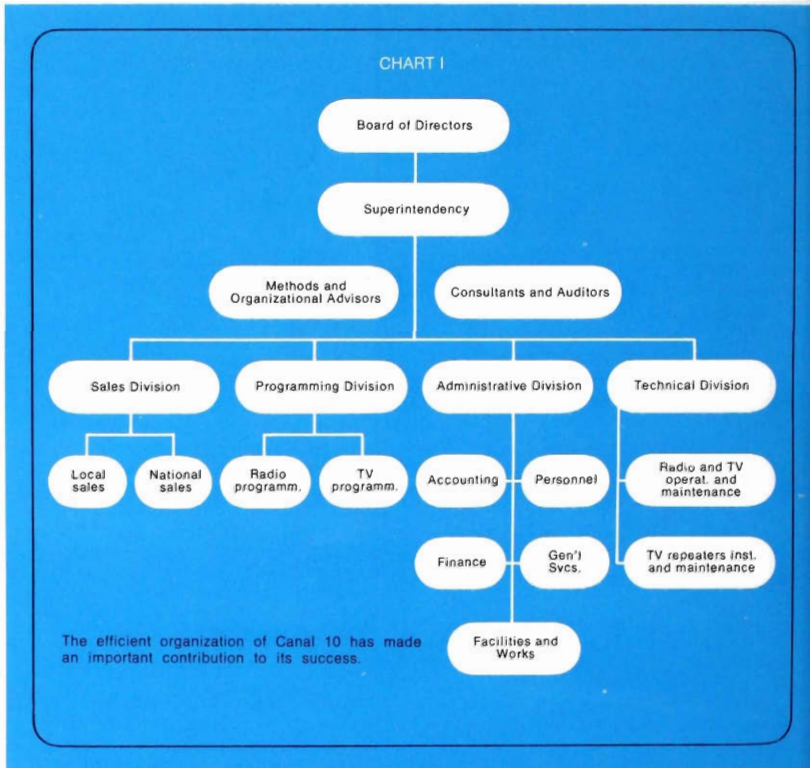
CHART I

Board of Directors

Superintendency

Methods and Organizational Advisors

Consultants and Auditors

Sales Division

Programming Division

Administrative Division

Technical Division

Local sales

National sales

Radio programm.

TV programm.

Accounting

Personnel

Finance

Gen'l Svcs.

Facilities and Works

Radio and TV operat. and maintenance

TV repeaters inst. and maintenance

The efficient organization of Canal 10 has made an important contribution to its success.